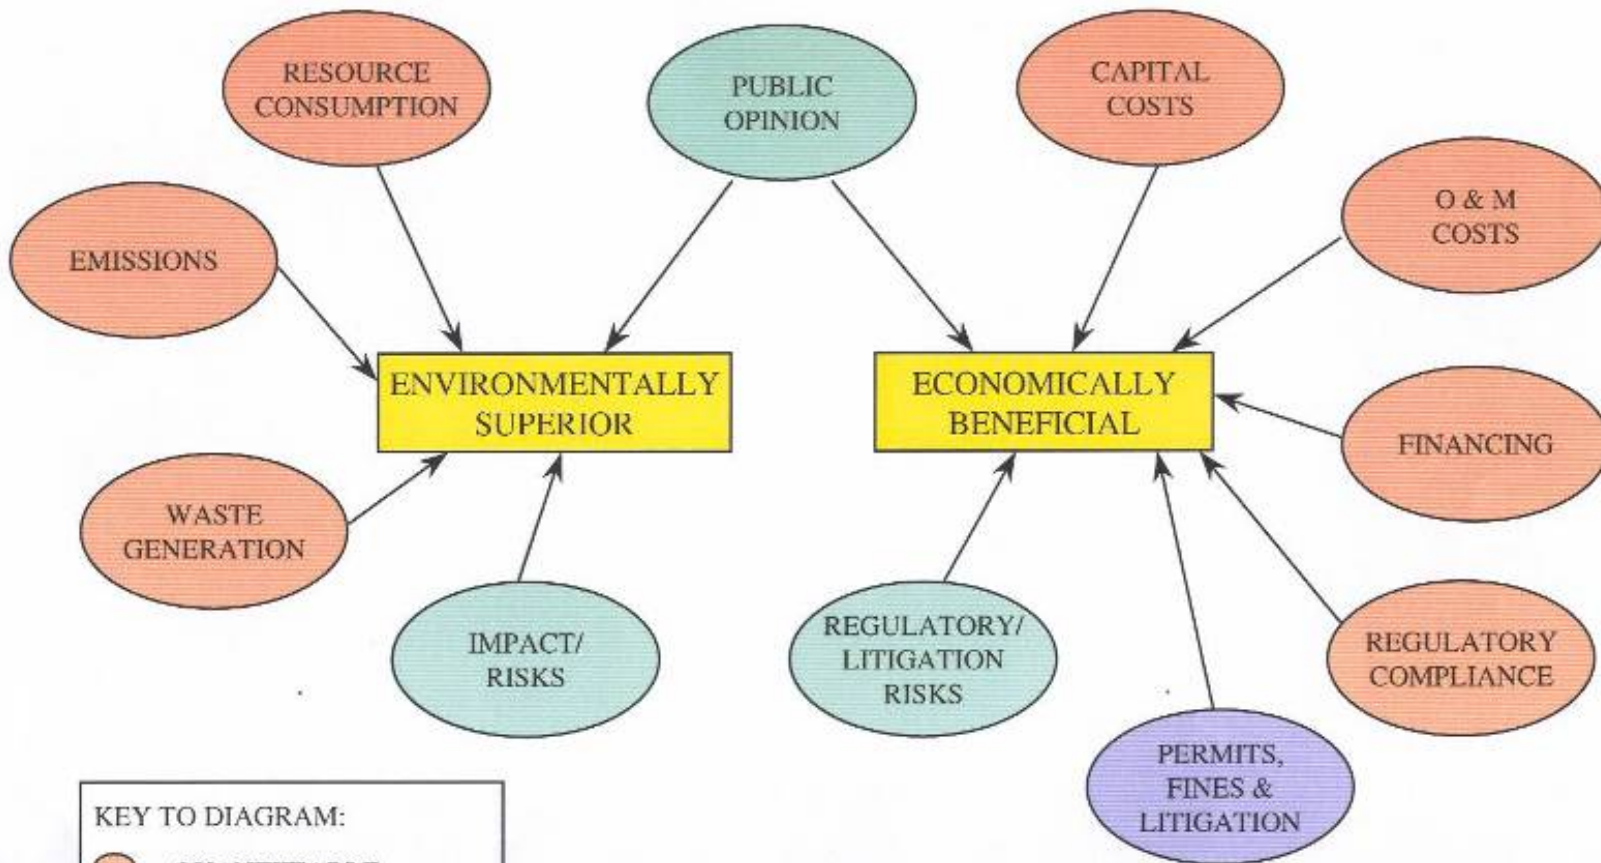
RESOURCE CONSUMPTION

PUBLIC OPINION

CAPITAL COSTS

EMISSIONS

O & M COSTS

ENVIRONMENTALLY SUPERIOR

ECONOMICALLY BENEFICIAL

FINANCING

WASTE GENERATION

IMPACT/ RISKS

REGULATORY/ LITIGATION RISKS

REGULATORY COMPLIANCE

PERMITS, FINES & LITIGATION

KEY TO DIAGRAM:

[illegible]